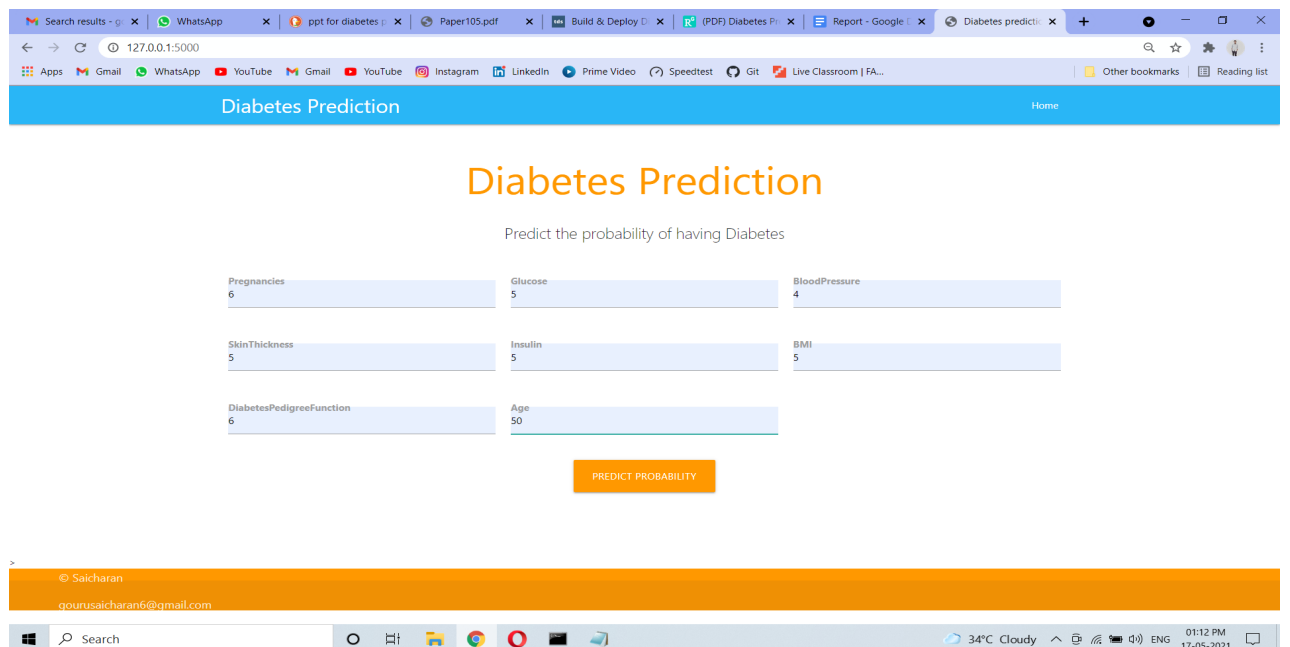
Search results - g ×
WhatsApp ×
ppt for diabetes p ×
Paper105.pdf ×
Build & Deploy D ×
(PDF) Diabetes Pr ×
Report - Google D ×
Diabetes predictio ×
+

127.0.0.1:5000

Apps Gmail WhatsApp YouTube Gmail YouTube Instagram LinkedIn Prime Video Speedtest Git Live Classroom | FA... Other bookmarks Reading list

Diabetes Prediction
Home

Diabetes Prediction

Predict the probability of having Diabetes

Pregnancies
6

Glucose
5

BloodPressure
4

SkinThickness
5

Insulin
5

BMI
5

DiabetesPedigreeFunction
6

Age
50

PREDICT PROBABILITY

>

© Saicharan

gourusaicharan6@gmail.com

Search

34°C Cloudy ENG 01:12 PM 17-05-2021